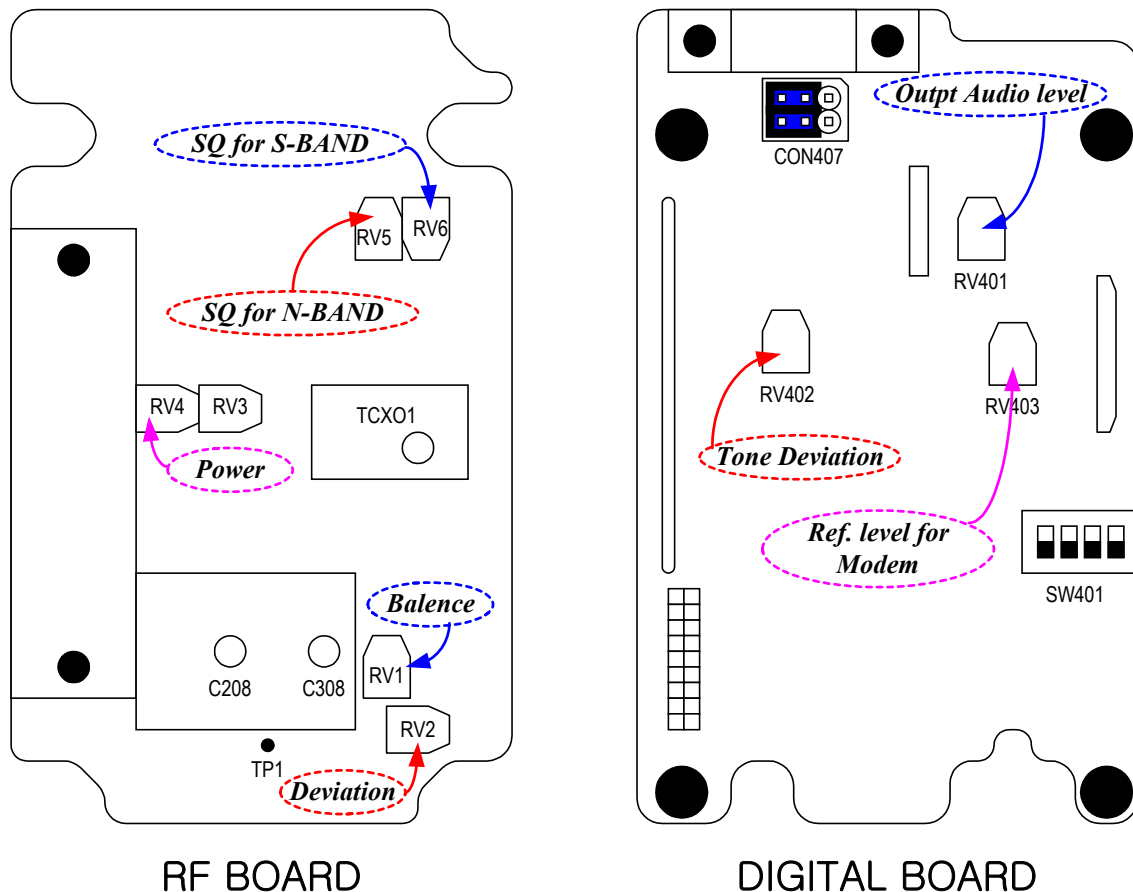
SQ for S-BAND

RV5 RV6

SQ for N-BAND

RV4 RV3

TCXO1

Power

Balence

C208 C308

RV1

RV2

TP1

Deviation

RF BOARD

CON407

Outpt Audio level

RV401

RV402

RV403

Tone Deviation

Ref. level for Modem

SW401

DIGITAL BOARD